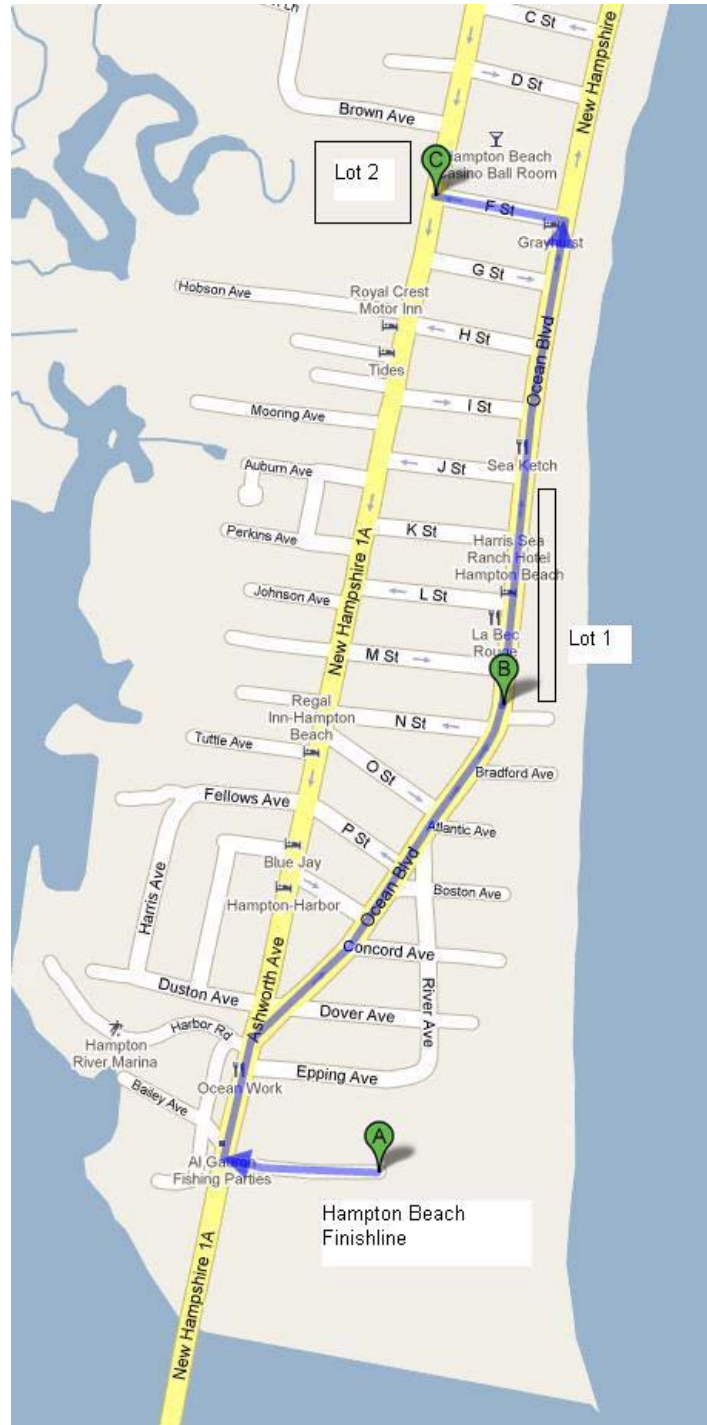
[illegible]rch
C St
D St
New Hampshire
Brown Ave
Lot 2
C
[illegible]ampton Beach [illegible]asino Ball Room
F St
Grayhurst
G St
Hobson Ave
Royal Crest Motor Inn
H St
Tides
Ocean Blvd
I St
Mooring Ave
Sea Ketch
Auburn Ave
J St
K St
Perkins Ave
Harris Sea Ranch Hotel Hampton Beach
New Hampshire 1A
Johnson Ave
L St
La Bec Rouge
Lot 1
M St
B
Regal Inn-Hampton Beach
N St
Tuttle Ave
O St
Bradford Ave
Fellows Ave
Atlantic Ave
P St
Harris Ave
Blue Jay
Ocean Blvd
Boston Ave
Hampton-Harbor
Ashworth Ave
Concord Ave
Duston Ave
Dover Ave
River Ave
Harbor Rd
Hampton River Marina
Epping Ave
Ocean Work
Bailey Ave
A
Al Gauron Fishing Parties
Hampton Beach Finishline
New Hampshire 1A